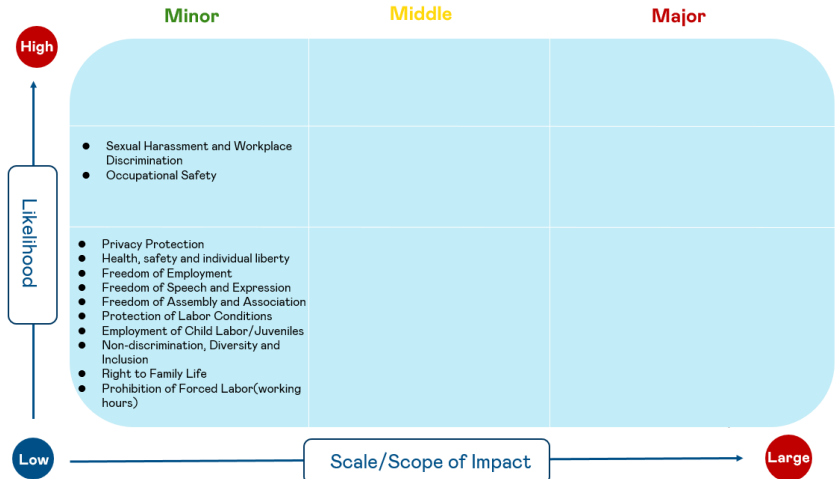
Minor

Middle

Major

High

Likelihood

- Sexual Harassment and Workplace Discrimination
- Occupational Safety

- Privacy Protection
- Health, safety and individual liberty
- Freedom of Employment
- Freedom of Speech and Expression
- Freedom of Assembly and Association
- Protection of Labor Conditions
- Employment of Child Labor/Juveniles
- Non-discrimination, Diversity and Inclusion
- Right to Family Life
- Prohibition of Forced Labor(working hours)

Low

Scale/Scope of Impact

Large